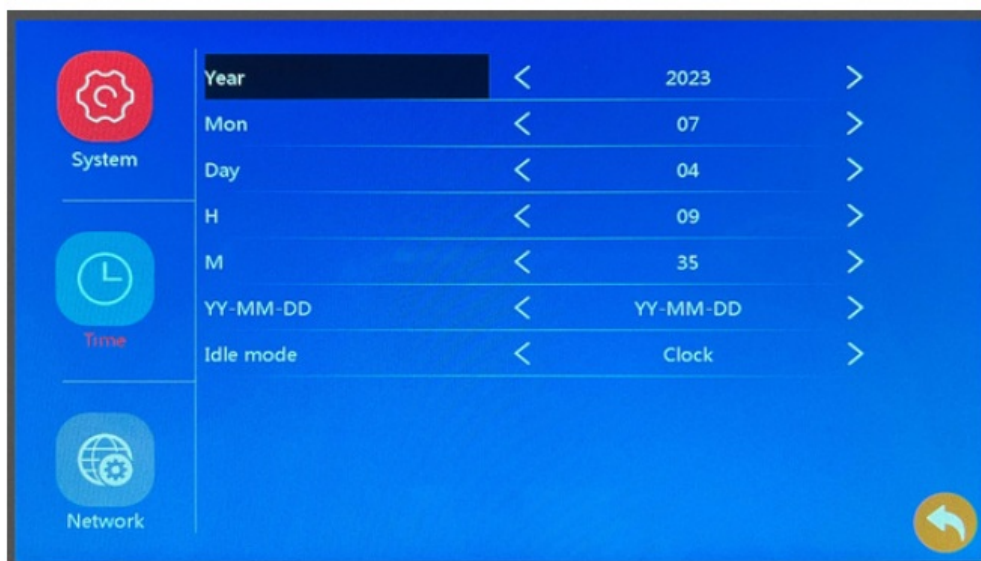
System

Time

Network

| | | | |
|---|---|---|---|
| Year | < | 2023 | > |
| Mon | < | 07 | > |
| Day | < | 04 | > |
| H | < | 09 | > |
| M | < | 35 | > |
| YY-MM-DD | < | YY-MM-DD | > |
| Idle mode | < | Clock | > |